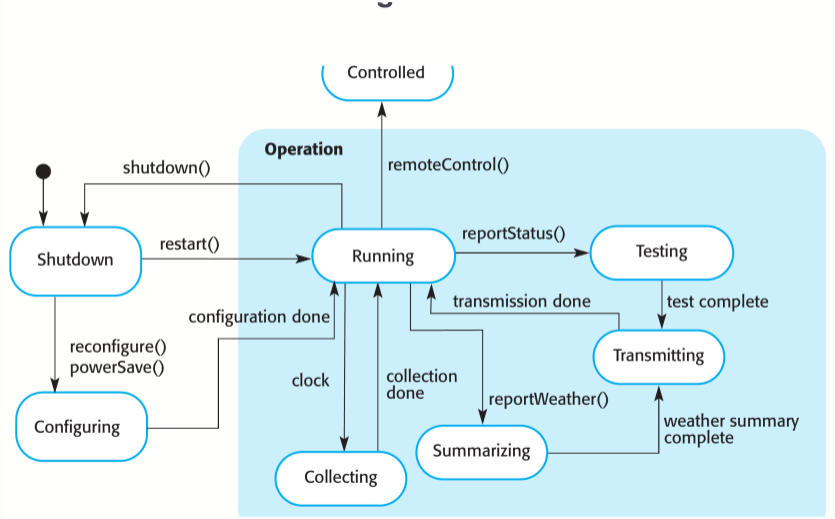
Controlled

Operation

shutdown()

remoteControl()

Shutdown

restart()

Running

reportStatus()

Testing

transmission done

test complete

configuration done

reconfigure()
powerSave()

Transmitting

clock

collection done

reportWeather()

Configuring

weather summary complete

Summarizing

Collecting